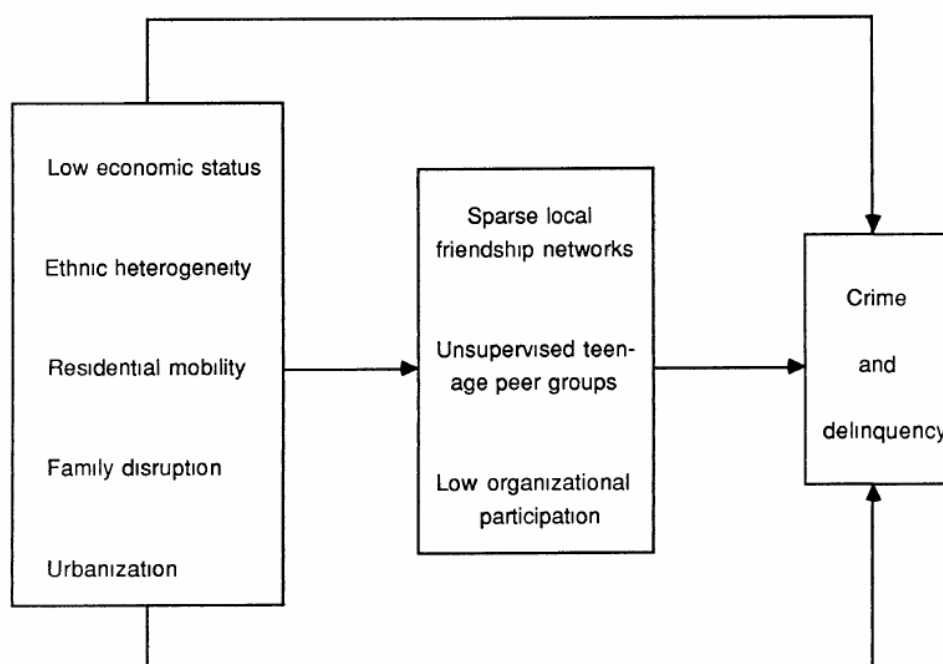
Low economic status

Ethnic heterogeneity

Residential mobility

Family disruption

Urbanization

Sparse local friendship networks

Unsupervised teenage peer groups

Low organizational participation

Crime

and

delinquency